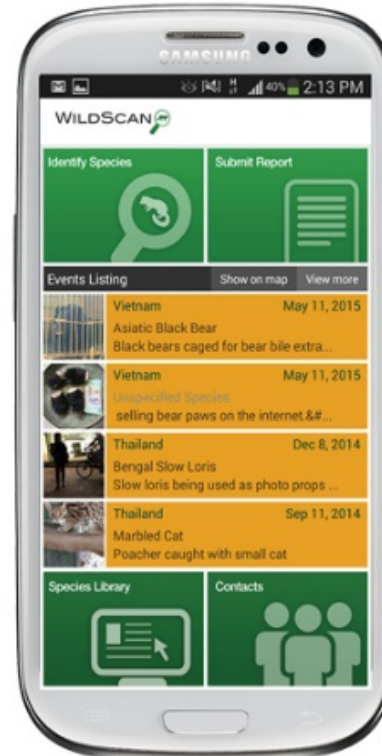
SAMSUNG

40% 2:13 PM

WILDSCAN

Identify Species

Submit Report

Events Listing

Show on map

View more

Vietnam

May 11, 2015

Asiatic Black Bear

Black bears caged for bear bile extra...

Vietnam

May 11, 2015

Unspecified Species

selling bear paws on the internet.&#...

Thailand

Dec 8, 2014

Bengal Slow Loris

Slow loris being used as photo props ...

Thailand

Sep 11, 2014

Marbled Cat

Poacher caught with small cat

Species Library

Contacts